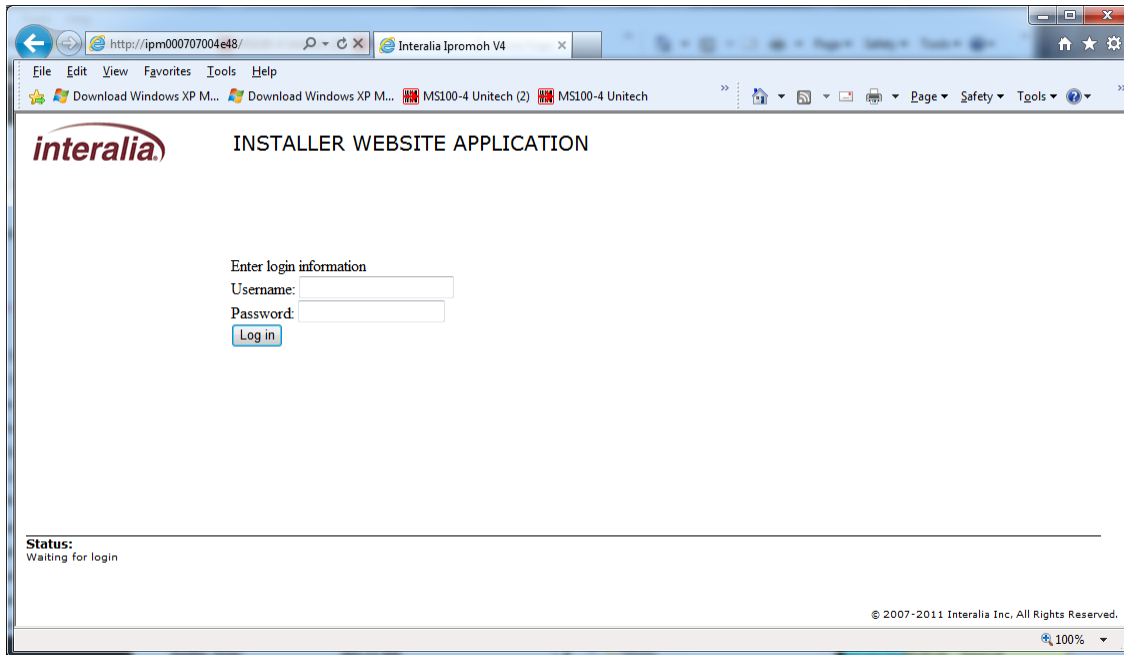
http://ipm000707004e48/

Interalia Ipromoh V4

File Edit View Favorites Tools Help

Download Windows XP M... Download Windows XP M... MS100-4 Unitech (2) MS100-4 Unitech

Page ▾ Safety ▾ Tools ▾

interalia

INSTALLER WEBSITE APPLICATION

Enter login information
Username:
Password:
Log in

Status:
Waiting for login

© 2007-2011 Interalia Inc, All Rights Reserved.

100%